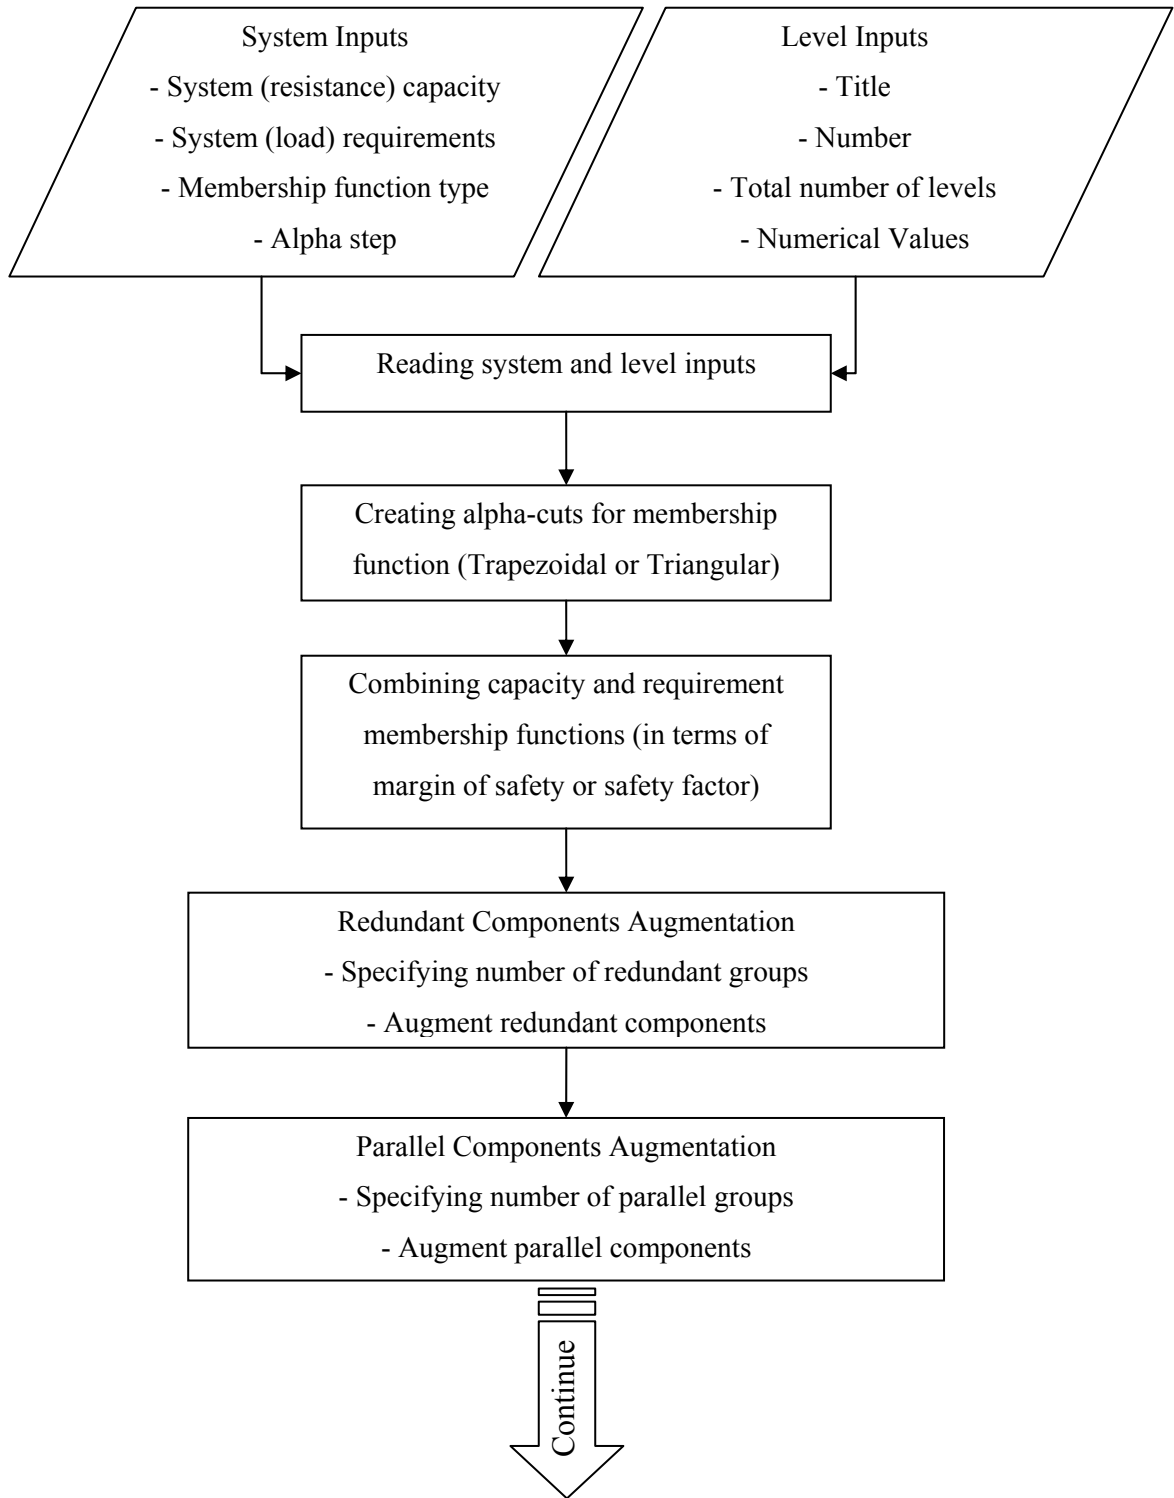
System Inputs
- System (resistance) capacity
- System (load) requirements
- Membership function type
- Alpha step

Level Inputs
- Title
- Number
- Total number of levels
- Numerical Values

Reading system and level inputs

Creating alpha-cuts for membership function (Trapezoidal or Triangular)

Combining capacity and requirement membership functions (in terms of margin of safety or safety factor)

Redundant Components Augmentation
- Specifying number of redundant groups
- Augment redundant components

Parallel Components Augmentation
- Specifying number of parallel groups
- Augment parallel components

Continue